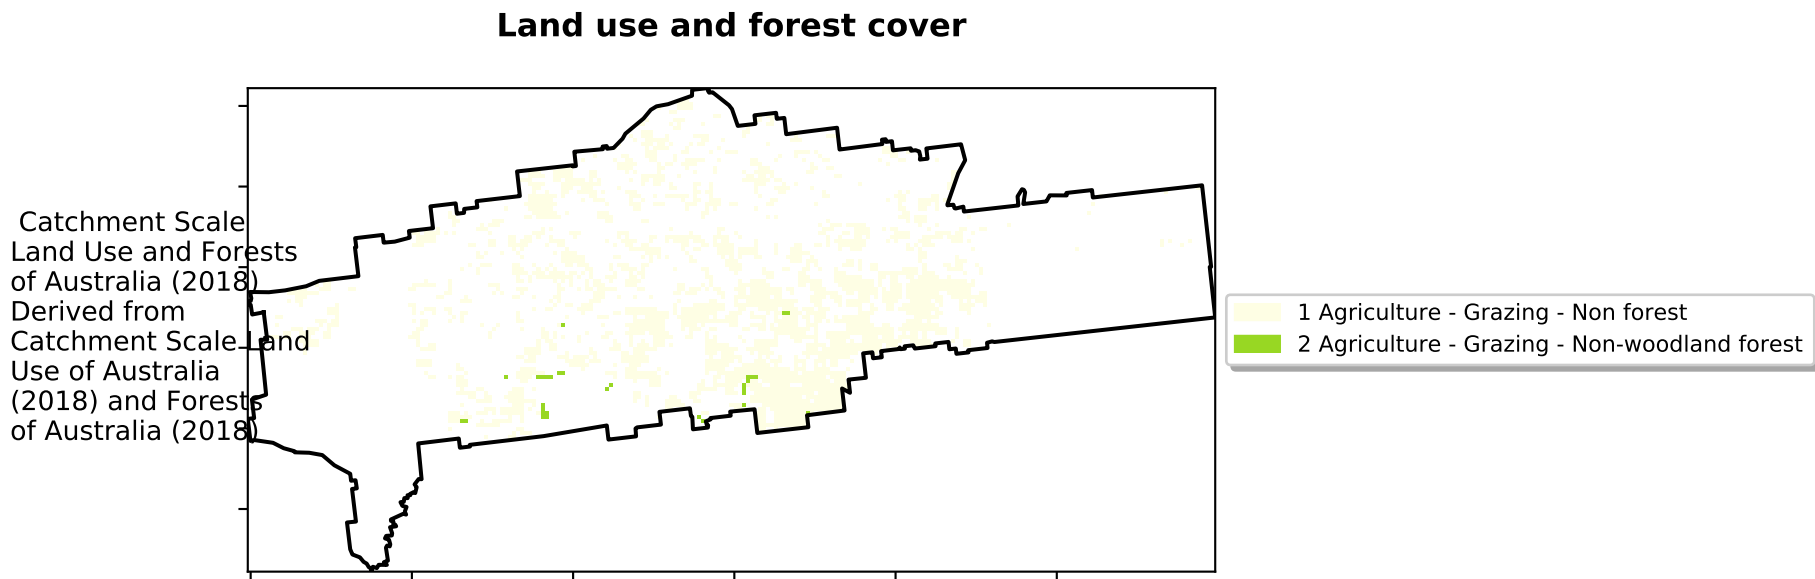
Land use and forest cover

Catchment Scale Land Use and Forests of Australia (2018) Derived from Catchment Scale Land Use of Australia (2018) and Forests of Australia (2018)

1 Agriculture - Grazing - Non forest
2 Agriculture - Grazing - Non-woodland forest